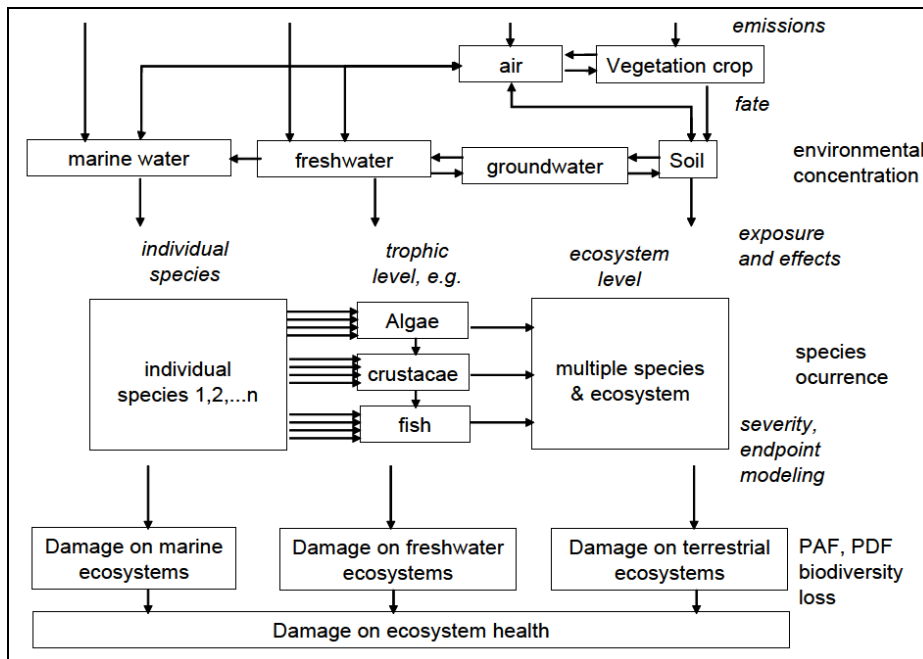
emissions

air

Vegetation crop

fate

marine water

freshwater

groundwater

Soil

environmental concentration

individual species

trophic level, e.g.

ecosystem level

exposure and effects

individual species 1,2,...n

Algae

crustacae

fish

multiple species & ecosystem

species ocurrence

severity, endpoint modeling

Damage on marine ecosystems

Damage on freshwater ecosystems

Damage on terrestrial ecosystems

PAF, PDF biodiversity loss

Damage on ecosystem health